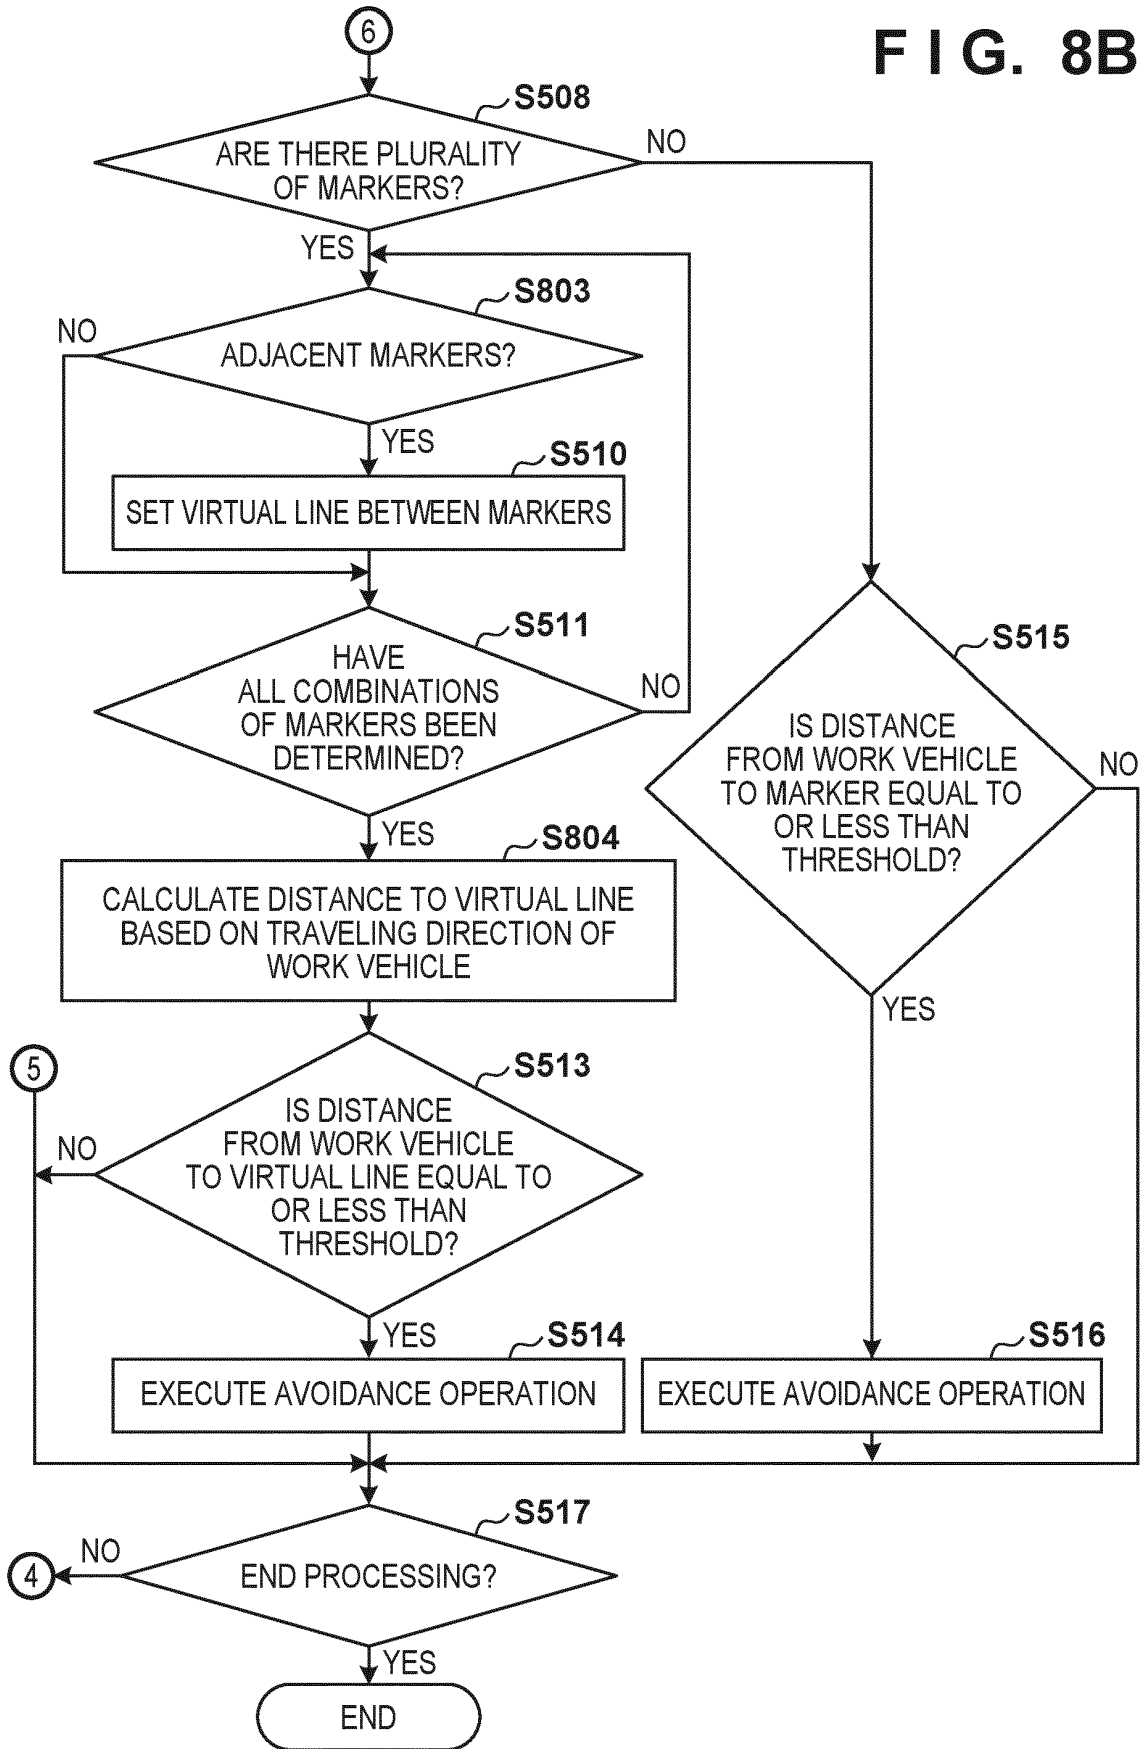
6

F I G. 8B

S508

ARE THERE PLURALITY OF MARKERS?

NO

YES

S803

NO

ADJACENT MARKERS?

YES

S510

SET VIRTUAL LINE BETWEEN MARKERS

S511

HAVE ALL COMBINATIONS OF MARKERS BEEN DETERMINED?

NO

S515

IS DISTANCE FROM WORK VEHICLE TO MARKER EQUAL TO OR LESS THAN THRESHOLD?

NO

YES

S804

CALCULATE DISTANCE TO VIRTUAL LINE BASED ON TRAVELING DIRECTION OF WORK VEHICLE

YES

5

S513

NO

IS DISTANCE FROM WORK VEHICLE TO VIRTUAL LINE EQUAL TO OR LESS THAN THRESHOLD?

YES

S514

EXECUTE AVOIDANCE OPERATION

S516

EXECUTE AVOIDANCE OPERATION

S517

NO

4

END PROCESSING?

YES

END